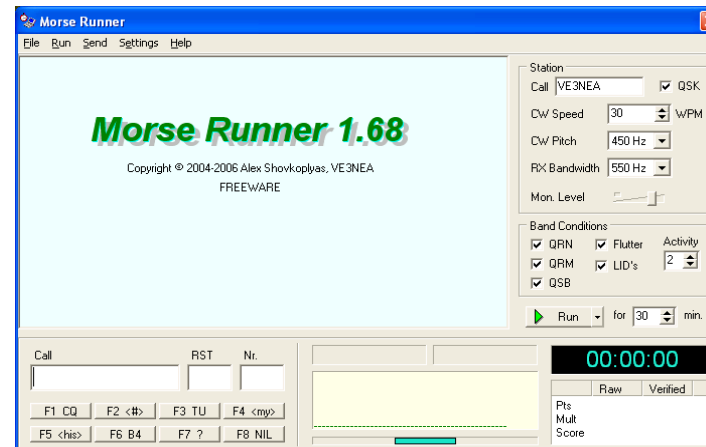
Morse Runner

File Run Send Settings Help

Morse Runner 1.68

Copyright © 2004-2006 Alex Shovkoplyas, VE3NEA

FREEWARE

Station

Call VE3NEA

QSK

CW Speed 30 WPM

CW Pitch 450 Hz

RX Bandwidth 550 Hz

Mon. Level

Band Conditions

QRN

Flutter

Activity

2

QRM

LID's

QSB

Run

for 30 min.

Call

RST

Nr.

F1 CQ

F2 <#>

F3 TU

F4 <my>

F5 <his>

F6 B4

F7 ?

F8 NIL

00:00:00

| | Raw | Verified |
|---|---|---|
| Pts | | |
| Mult | | |
| Score | | |